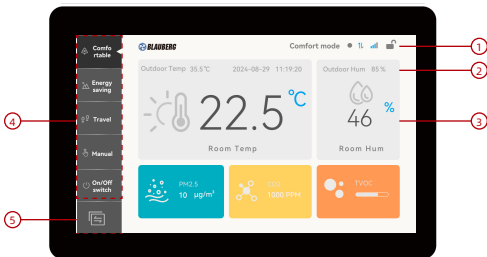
Comfortable

Energy saving

Travel

Manual

On/Off switch

BLAUBERG

Comfort mode

1L

Outdoor Temp 35.5℃ 2024-08-29 11:19:20

22.5 ℃

Room Temp

Outdoor Hum 85%

46 %

Room Hum

PM2.5
10 μg/m³

CO2
1000 PPM

TVOC

1

2

3

4

5